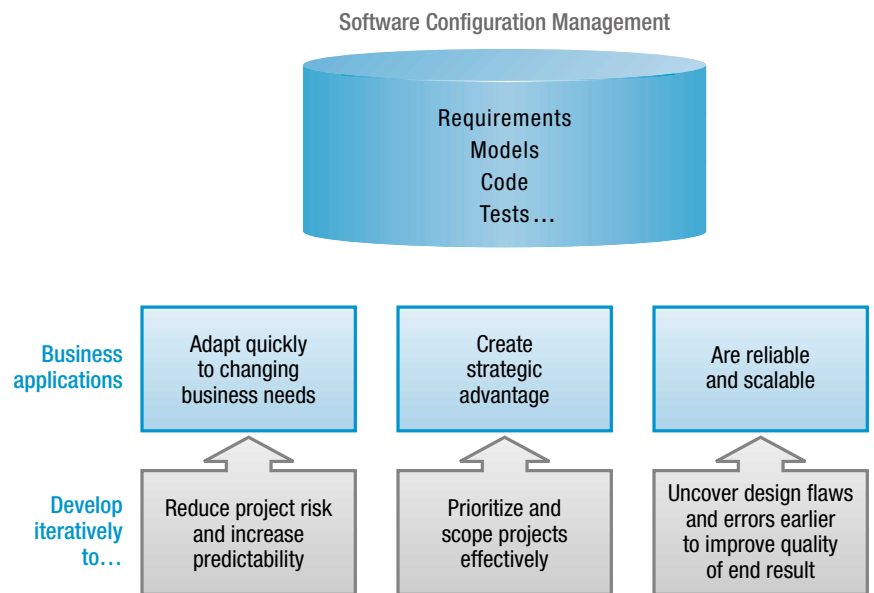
Software Configuration Management

Requirements
Models
Code
Tests…

Business applications

Adapt quickly to changing business needs

Create strategic advantage

Are reliable and scalable

Develop iteratively to…

Reduce project risk and increase predictability

Prioritize and scope projects effectively

Uncover design flaws and errors earlier to improve quality of end result